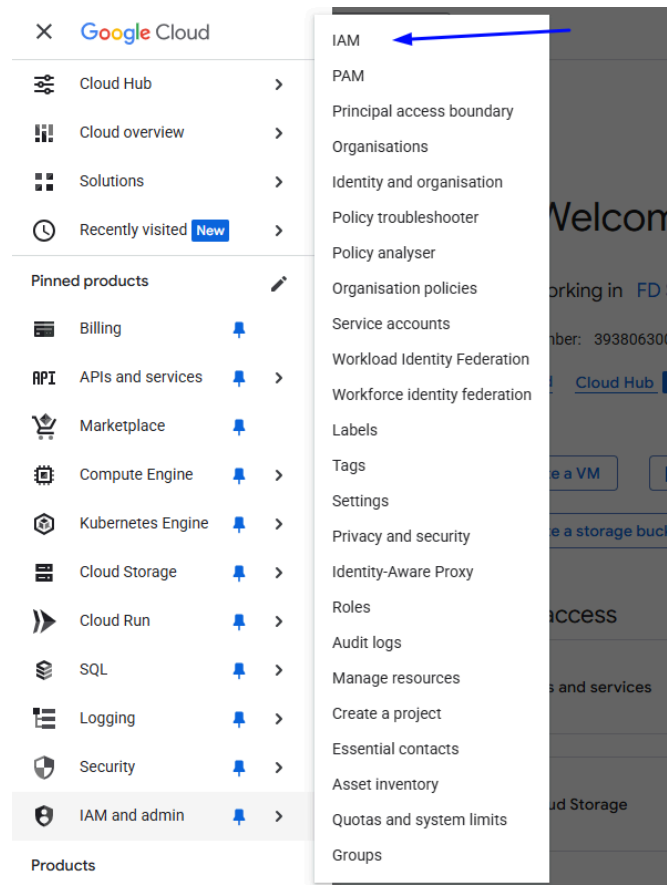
Google Cloud

Cloud Hub
Cloud overview
Solutions
Recently visited New

Pinned products

Billing
APIs and services
Marketplace
Compute Engine
Kubernetes Engine
Cloud Storage
Cloud Run
SQL
Logging
Security
IAM and admin

Products

IAM
PAM
Principal access boundary
Organisations
Identity and organisation
Policy troubleshooter
Policy analyser
Organisation policies
Service accounts
Workload Identity Federation
Workforce identity federation
Labels
Tags
Settings
Privacy and security
Identity-Aware Proxy
Roles
Audit logs
Manage resources
Create a project
Essential contacts
Asset inventory
Quotas and system limits
Groups

Welcom
orking in FD
nber: 393806300
Cloud Hub
e a VM
e a storage buck
access
s and services
ud Storage